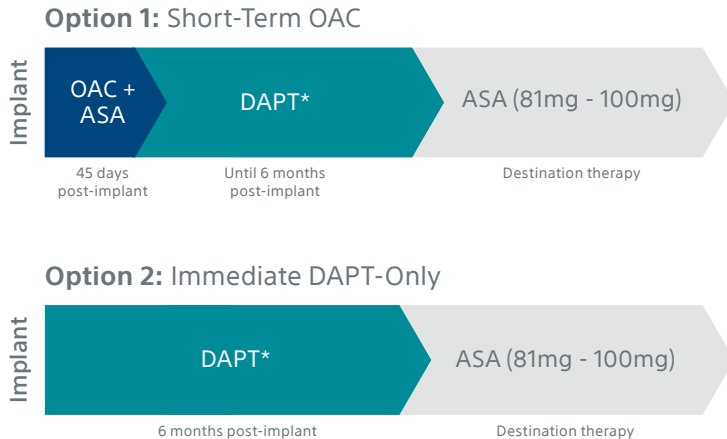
**Option 1:** Short-Term OAC

Implant

OAC + ASA

DAPT*

ASA (81mg - 100mg)

45 days post-implant

Until 6 months post-implant

Destination therapy

**Option 2:** Immediate DAPT-Only

Implant

DAPT*

ASA (81mg - 100mg)

6 months post-implant

Destination therapy